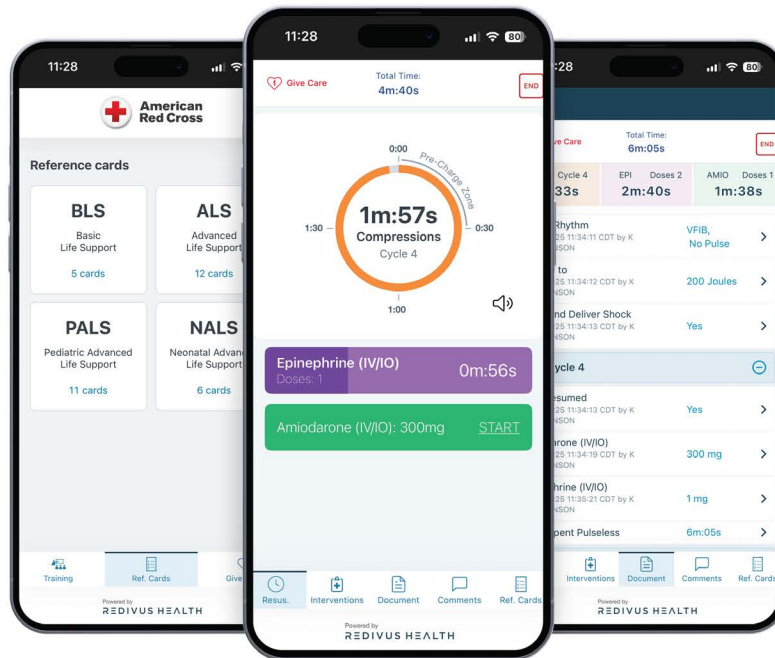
11:28

American Red Cross

Reference cards

BLS
Basic Life Support
5 cards

ALS
Advanced Life Support
12 cards

PALS
Pediatric Advanced Life Support
11 cards

NALS
Neonatal Advanc
Life Support
6 cards

Training
Ref. Cards
Give

Powered by
REDIVUS HEALTH

11:28
80

Give Care
Total Time:
4m:40s
END

0:00
Pre-Charge Zone
1:30
1m:57s
Compressions
Cycle 4
0:30
1:00

Epinephrine (IV/IO)
Doses: 1
0m:56s

Amiodarone (IV/IO): 300mg
START

Resus.
Interventions
Document
Comments
Ref. Cards

Powered by
REDIVUS HEALTH

:28
80

ive Care
Total Time:
6m:05s
END

Cycle 4
33s
EPI Doses 2
2m:40s
AMIO Doses 1
1m:38s

Rhythm
25 11:34:11 CDT by K
NSON
VFIB, No Pulse

to
25 11:34:12 CDT by K
NSON
200 Joules

nd Deliver Shock
25 11:34:13 CDT by K
NSON
Yes

ycle 4

esumed
25 11:34:13 CDT by K
NSON
Yes

arone (IV/IO)
25 11:34:19 CDT by K
NSON
300 mg

hrine (IV/IO)
25 11:35:21 CDT by K
NSON
1 mg

pent Pulseless
6m:05s

Interventions
Document
Comments
Ref. Cards

Powered by
REDIVUS HEALTH